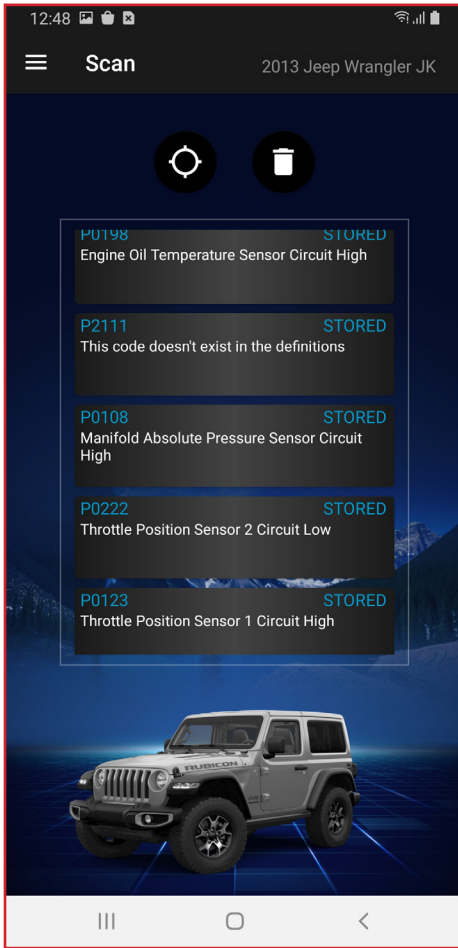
12:48

Scan

2013 Jeep Wrangler JK

P0198 STORED
Engine Oil Temperature Sensor Circuit High

P2111 STORED
This code doesn't exist in the definitions

P0108 STORED
Manifold Absolute Pressure Sensor Circuit High

P0222 STORED
Throttle Position Sensor 2 Circuit Low

P0123 STORED
Throttle Position Sensor 1 Circuit High

RUBICON